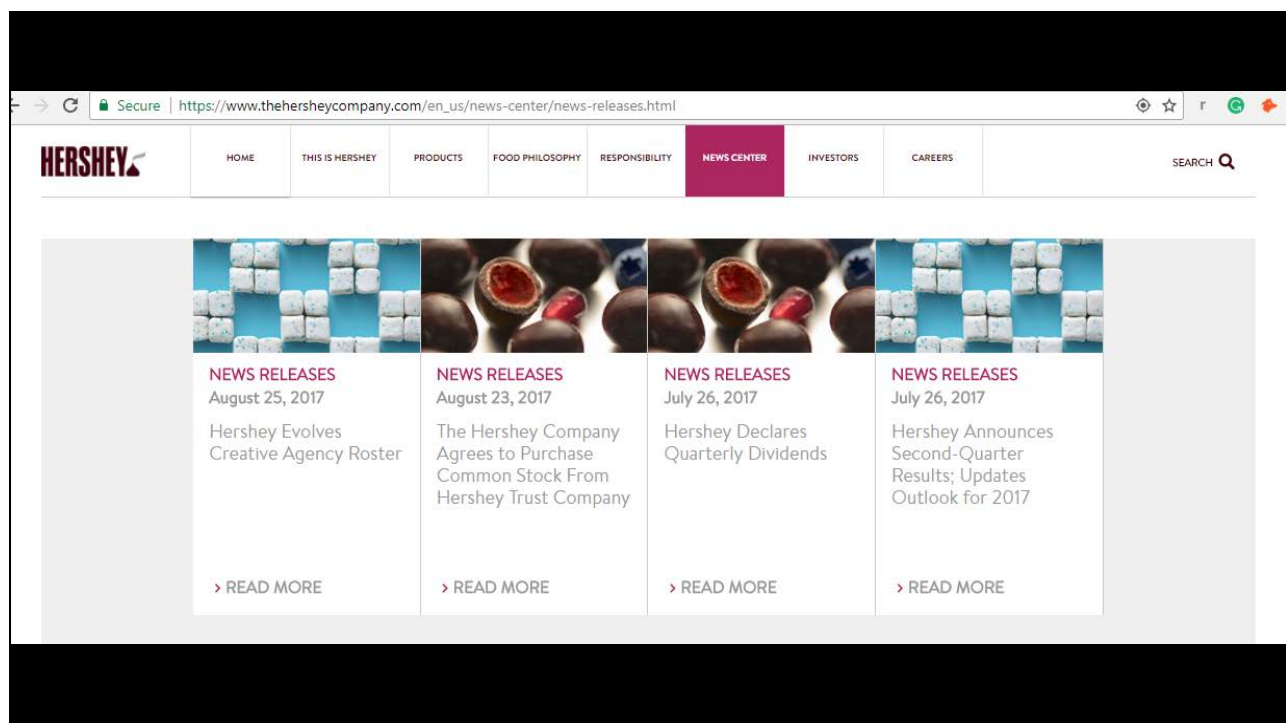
Secure | https://www.thehersheycompany.com/en_us/news-center/news-releases.html

HERSHEY

HOME
THIS IS HERSHEY
PRODUCTS
FOOD PHILOSOPHY
RESPONSIBILITY
NEWS CENTER
INVESTORS
CAREERS
SEARCH

NEWS RELEASES
August 25, 2017
Hershey Evolves Creative Agency Roster
› READ MORE

NEWS RELEASES
August 23, 2017
The Hershey Company Agrees to Purchase Common Stock From Hershey Trust Company
› READ MORE

NEWS RELEASES
July 26, 2017
Hershey Declares Quarterly Dividends
› READ MORE

NEWS RELEASES
July 26, 2017
Hershey Announces Second-Quarter Results; Updates Outlook for 2017
› READ MORE